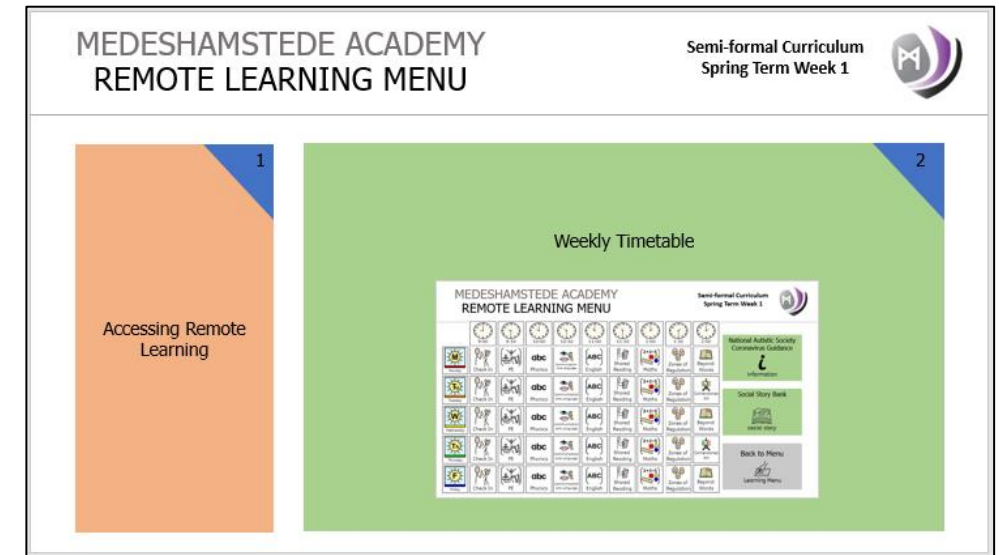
MEDESHAMSTEDE ACADEMY
REMOTE LEARNING MENU

Semi-formal Curriculum
Spring Term Week 1

1

Accessing Remote Learning

2

Weekly Timetable

MEDESHAMSTEDE ACADEMY
REMOTE LEARNING MENU

Semi-formal Curriculum
Spring Term Week 1

| | Check In | PE | Phonics | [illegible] | English | Shared Reading | Maths | Zones of Regulation | Beyond Words |
|---|---|---|---|---|---|---|---|---|---|
| M | Check In | PE | Phonics | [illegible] | English | Shared Reading | Maths | Zones of Regulation | Beyond Words |
| T | Check In | PE | Phonics | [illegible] | English | Shared Reading | Maths | Zones of Regulation | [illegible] |
| W | Check In | PE | Phonics | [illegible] | English | Shared Reading | Maths | Zones of Regulation | Beyond Words |
| T | Check In | PE | Phonics | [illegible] | English | Shared Reading | Maths | Zones of Regulation | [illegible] |
| F | Check In | PE | Phonics | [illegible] | English | Shared Reading | Maths | Zones of Regulation | Beyond Words |

National Autistic Society Coronavirus Guidance
information

Social Story Bank
social story

Back to Menu
Learning Menu